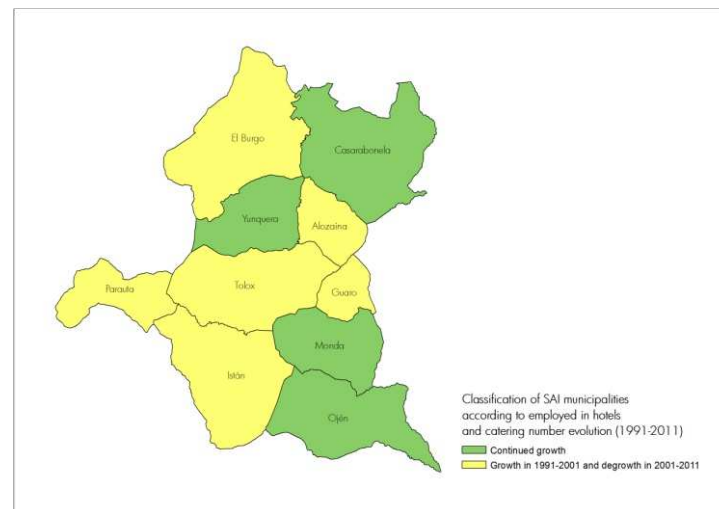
El Burgo
Casarabonela
Yunquera
Alozaina
Parauta
Tolox
Guaro
Monda
Istán
Ojén

Classification of SAI municipalities according to employed in hotels and catering number evolution (1991-2011)
Continued growth
Growth in 1991-2001 and degrowth in 2001-2011